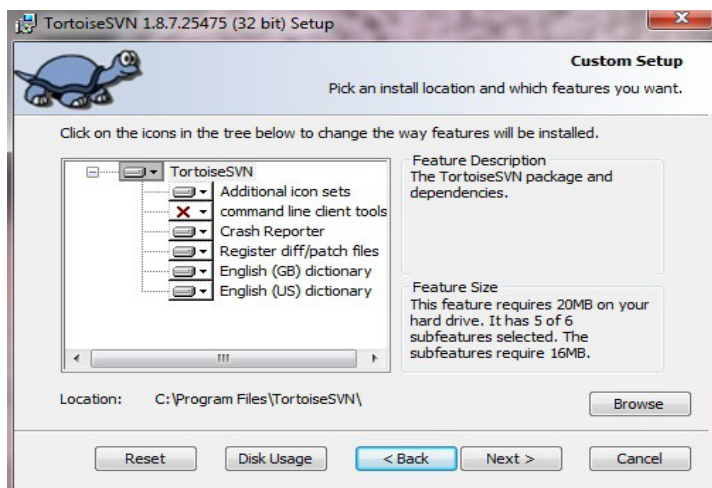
TortoiseSVN 1.8.7.25475 (32 bit) Setup

Custom Setup
Pick an install location and which features you want.

Click on the icons in the tree below to change the way features will be installed.

TortoiseSVN
Additional icon sets
command line client tools
Crash Reporter
Register diff/patch files
English (GB) dictionary
English (US) dictionary

Feature Description
The TortoiseSVN package and dependencies.

Feature Size
This feature requires 20MB on your hard drive. It has 5 of 6 subfeatures selected. The subfeatures require 16MB.

Location: C:\Program Files\TortoiseSVN\

Browse

Reset
Disk Usage
< Back
Next >
Cancel